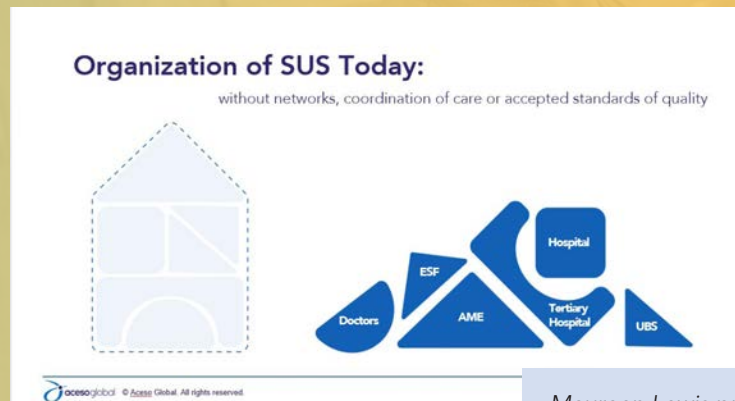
Organization of SUS Today:

without networks, coordination of care or accepted standards of quality

Hospital

ESF

AME

Tertiary Hospital

Doctors

UBS

acesoglobal © Aceso Global. All rights reserved.

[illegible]